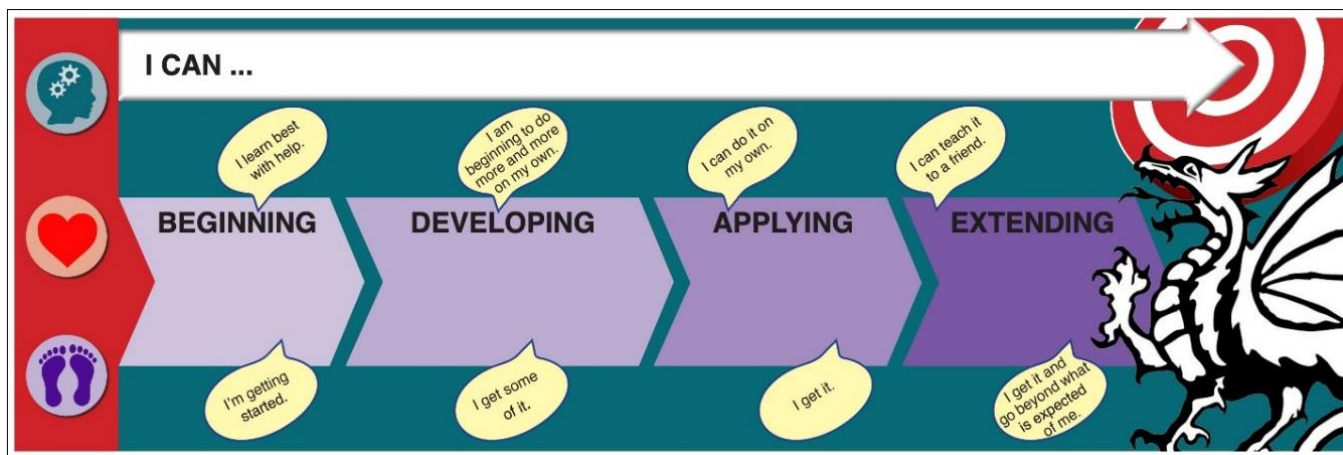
I CAN ...

I learn best with help.

BEGINNING

I'm getting started.

I am beginning to do more and more on my own.

DEVELOPING

I get some of it.

I can do it on my own.

APPLYING

I get it.

I can teach it to a friend.

EXTENDING

I get it and go beyond what is expected of me.